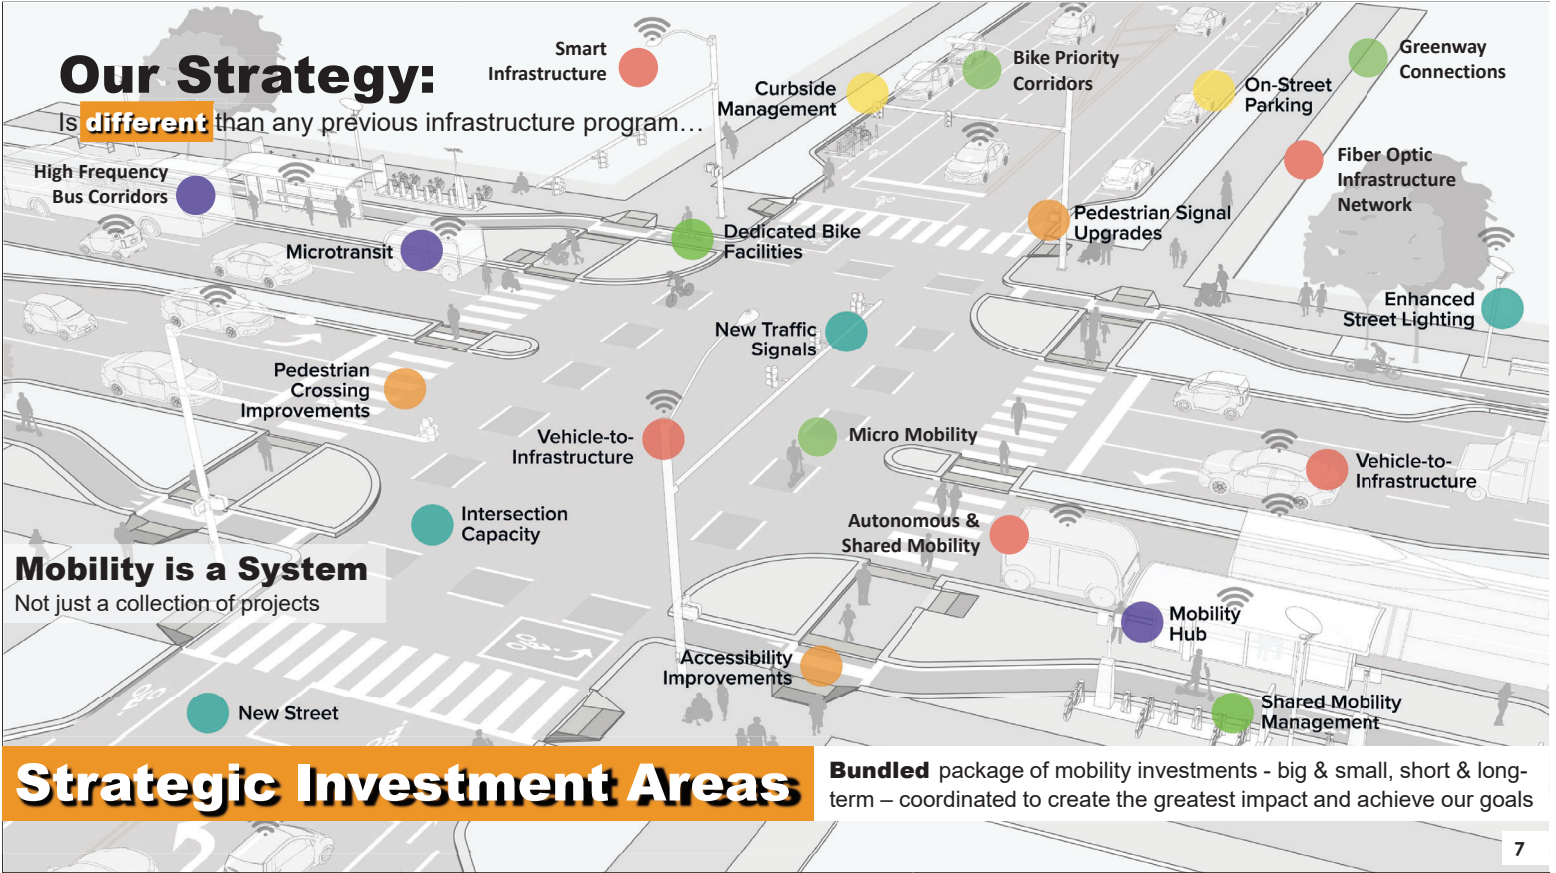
Our Strategy:

Is different than any previous infrastructure program…

Smart Infrastructure

Curbside Management

Bike Priority Corridors

On-Street Parking

Greenway Connections

Fiber Optic Infrastructure Network

High Frequency Bus Corridors

Microtransit

Dedicated Bike Facilities

Pedestrian Signal Upgrades

Enhanced Street Lighting

New Traffic Signals

Pedestrian Crossing Improvements

Vehicle-to-Infrastructure

Micro Mobility

Vehicle-to-Infrastructure

Intersection Capacity

Autonomous & Shared Mobility

Mobility is a System

Not just a collection of projects

Mobility Hub

Accessibility Improvements

Shared Mobility Management

New Street

Strategic Investment Areas

Bundled package of mobility investments - big & small, short & long-term – coordinated to create the greatest impact and achieve our goals

7